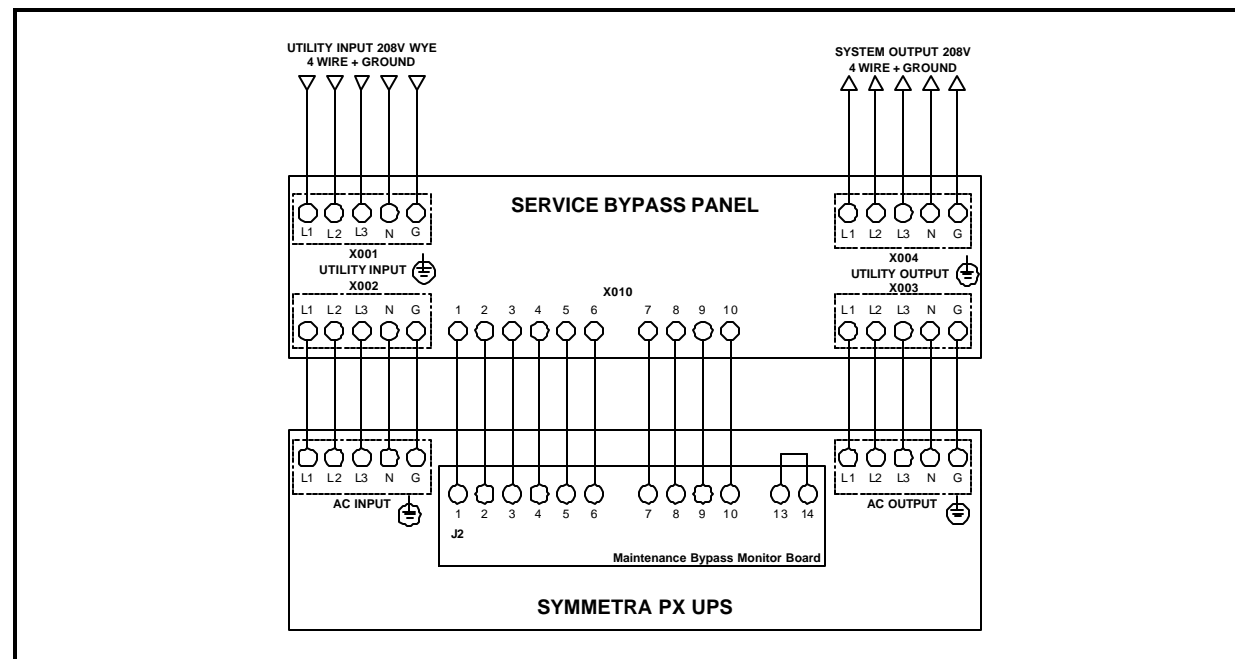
UTILITY INPUT 208V WYE
4 WIRE + GROUND

SYSTEM OUTPUT 208V
4 WIRE + GROUND

SERVICE BYPASS PANEL

L1 L2 L3 N G
X001
UTILITY INPUT
X002
L1 L2 L3 N G

X010
1 2 3 4 5 6 7 8 9 10

L1 L2 L3 N G
X004
UTILITY OUTPUT
X003
L1 L2 L3 N G

L1 L2 L3 N G
AC INPUT

1 2 3 4 5 6 7 8 9 10 13 14
J2
Maintenance Bypass Monitor Board

L1 L2 L3 N G
AC OUTPUT

SYMMETRA PX UPS